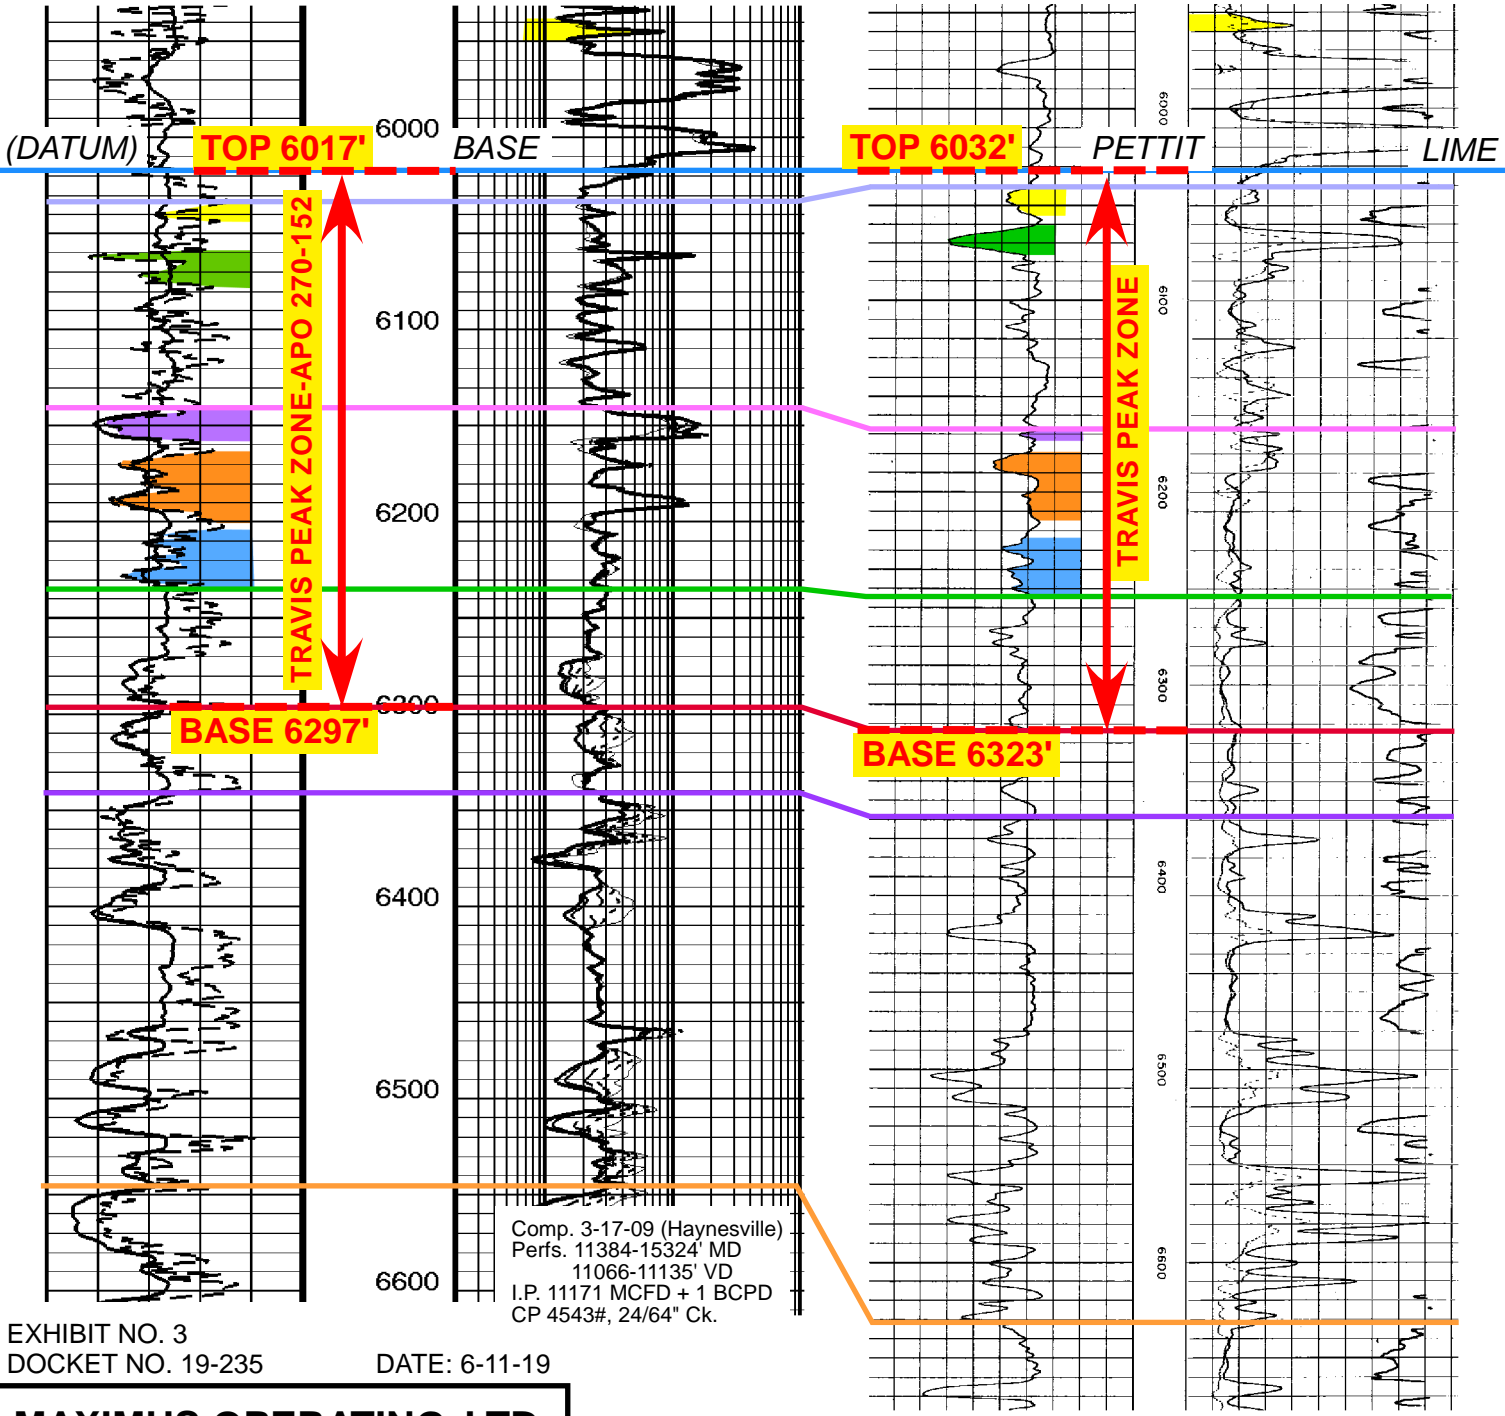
(DATUM) TOP 6017' 6000 BASE

TOP 6032' PETTIT LIME

6000

TRAVIS PEAK ZONE-APO 270-152

6100

6100

TRAVIS PEAK ZONE

6200

6200

6300

BASE 6297'

6300

BASE 6323'

6400

6400

6500

6500

6600

Comp. 3-17-09 (Haynesville)
Perfs. 11384-15324' MD
11066-11135' VD
I.P. 11171 MCFD + 1 BCPD
CP 4543#, 24/64" Ck.

6600

EXHIBIT NO. 3
DOCKET NO. 19-235

DATE: 6-11-19

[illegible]